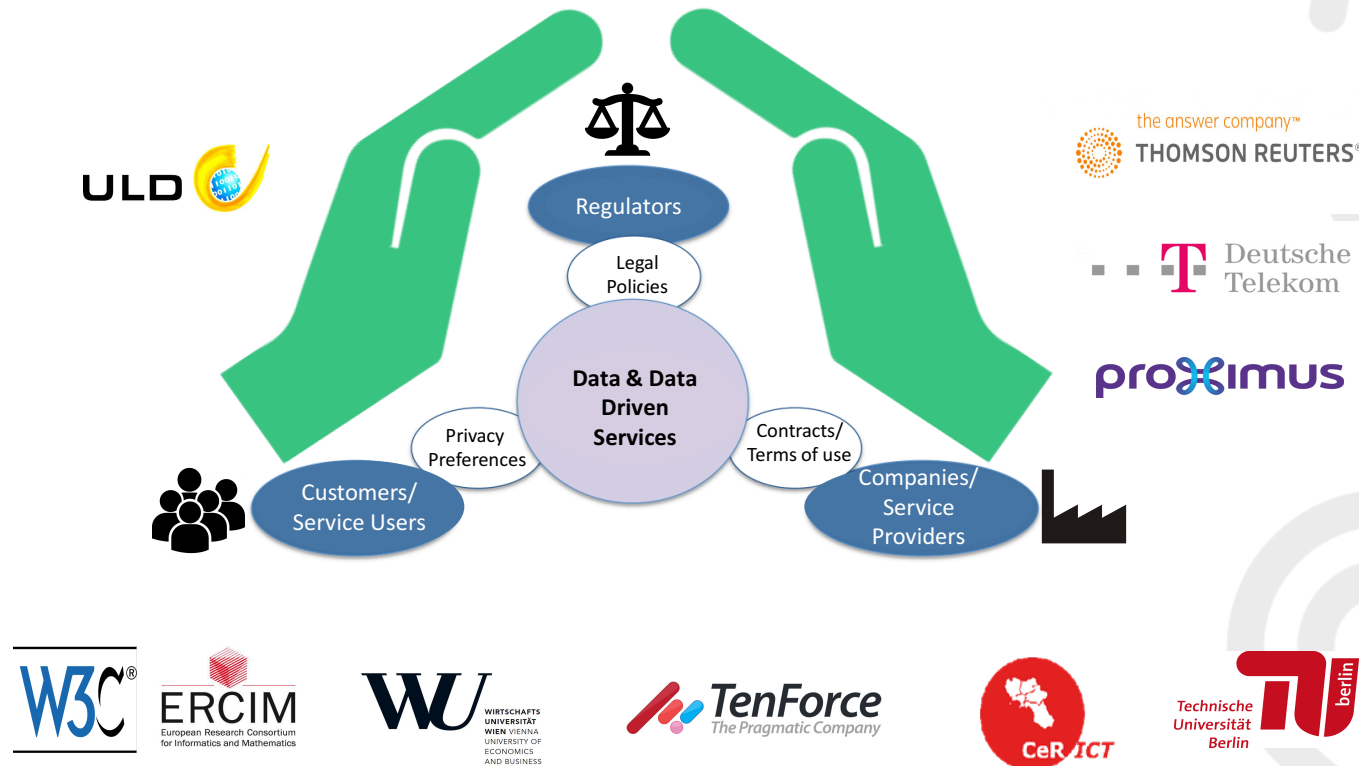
ULD

Regulators

Legal Policies

Data & Data Driven Services

Privacy Preferences

Contracts/ Terms of use

Customers/ Service Users

Companies/ Service Providers

the answer company™ THOMSON REUTERS®

T Deutsche Telekom

proximus

W3C®

ERCIM European Research Consortium for Informatics and Mathematics

WU WIRTSCHAFTS UNIVERSITÄT WIEN VIENNA UNIVERSITY OF ECONOMICS AND BUSINESS

TenForce The Pragmatic Company

CeRICT

Technische Universität Berlin

TU berlin